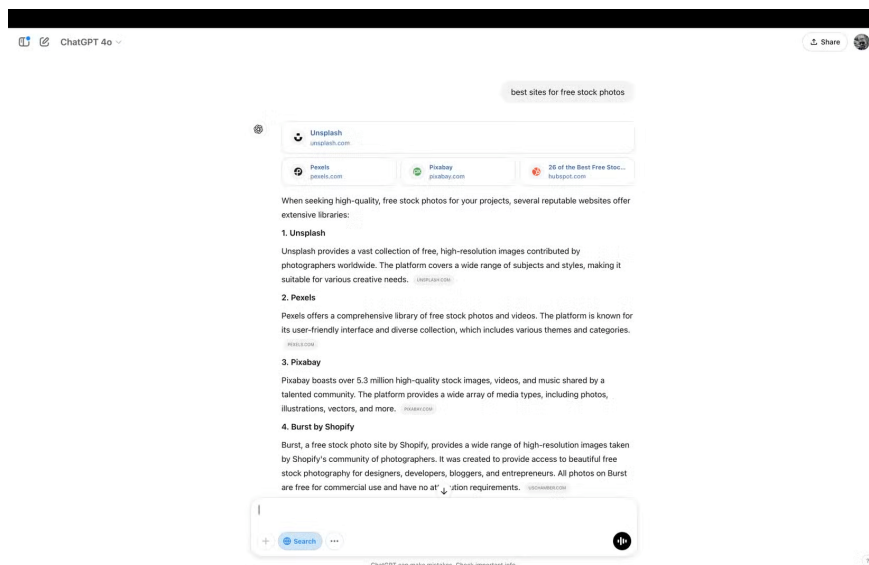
ChatGPT 4o

Share

best sites for free stock photos

Unsplash
unsplash.com

Pexels
pexels.com

Pixabay
pixabay.com

26 of the Best Free Stoc...
hubspot.com

When seeking high-quality, free stock photos for your projects, several reputable websites offer extensive libraries:

1. Unsplash

Unsplash provides a vast collection of free, high-resolution images contributed by photographers worldwide. The platform covers a wide range of subjects and styles, making it suitable for various creative needs. UNSPLASH.COM

2. Pexels

Pexels offers a comprehensive library of free stock photos and videos. The platform is known for its user-friendly interface and diverse collection, which includes various themes and categories. PEXELS.COM

3. Pixabay

Pixabay boasts over 5.3 million high-quality stock images, videos, and music shared by a talented community. The platform provides a wide array of media types, including photos, illustrations, vectors, and more. PIXABAY.COM

4. Burst by Shopify

Burst, a free stock photo site by Shopify, provides a wide range of high-resolution images taken by Shopify's community of photographers. It was created to provide access to beautiful free stock photography for designers, developers, bloggers, and entrepreneurs. All photos on Burst are free for commercial use and have no at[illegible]ution requirements. USCHAMBER.COM

Search

ChatGPT can make mistakes. Check important info.